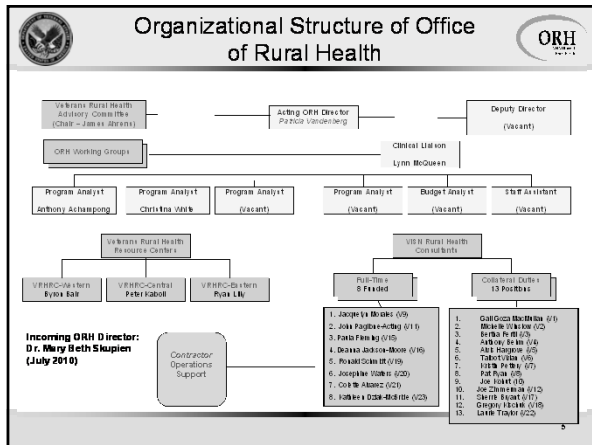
Organizational Structure of Office of Rural Health

ORH

Veterans Rural Health Advisory Committee (Chair – James Ahrens)

Acting ORH Director
Patricia Vandenberg

Deputy Director
(Vacant)

ORH Working Groups

Clinical Liaison
Lynn McQueen

Program Analyst
Anthony Achampong

Program Analyst
Christina White

Program Analyst
(Vacant)

Program Analyst
(Vacant)

Budget Analyst
(Vacant)

Staff Assistant
(Vacant)

Veterans Rural Health Resource Centers

VRHRC-Western
Byron Bair

VRHRC-Central
Peter Kaboli

VRHRC-Eastern
Ryan Lilly

VISN Rural Health Consultants

Full-Time
8 Funded

Collateral Duties
13 Positions

1. Jacquelyn Morales (V9)
2. Julia Pagliuso-Acting (V11)
3. Paula Fleming (V15)
4. Deanna Jackson-Moore (V16)
5. Ronald Schmitt (V19)
6. Josephine Waters (V20)
7. Colette Alvarez (V21)
8. Kathleen Dzialo-McBride (V23)

1. Gail Goza MacMullan (V1)
2. Michelle Wislow (V2)
3. Bertha Ferlis (V3)
4. Anthony Selm (V4)
5. Alan Hargrove (V5)
6. Talbot Villar (V6)
7. Kitta Petty (V7)
8. Pat Ryan (V8)
9. Joe Hobbs (V10)
10. Joe Zimmerman (V12)
11. Sherrie Bryant (V17)
12. Gregory Ebcioni (V18)
13. Laurie Traylor (V22)

Incoming ORH Director:
Dr. Mary Beth Skupien
(July 2010)

Contractor Operations Support

5